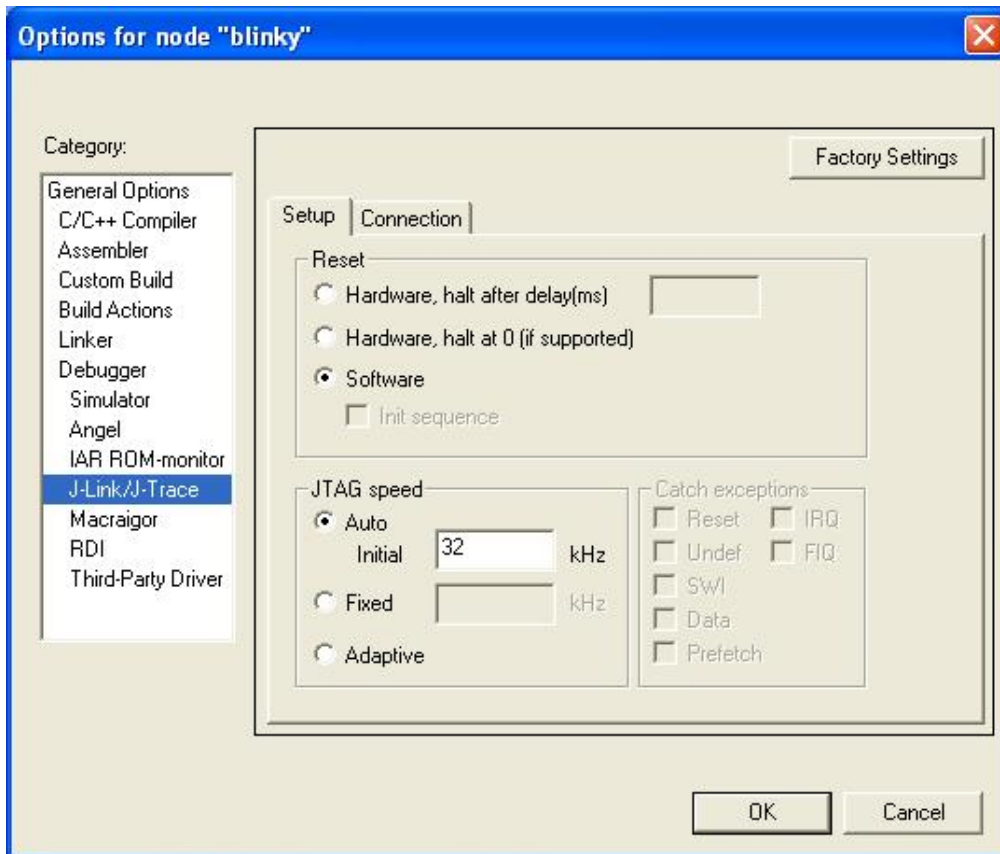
Options for node "blinky"

Category:

General Options
C/C++ Compiler
Assembler
Custom Build
Build Actions
Linker
Debugger
Simulator
Angel
IAR ROM-monitor
J-Link/J-Trace
Macraigor
RDI
Third-Party Driver

Factory Settings

Setup
Connection

Reset
Hardware, halt after delay(ms)
Hardware, halt at 0 (if supported)
Software
Init sequence

JTAG speed
Auto
Initial 32 kHz
Fixed kHz
Adaptive

Catch exceptions
Reset
IRQ
Undef
FIQ
SWI
Data
Prefetch

OK
Cancel